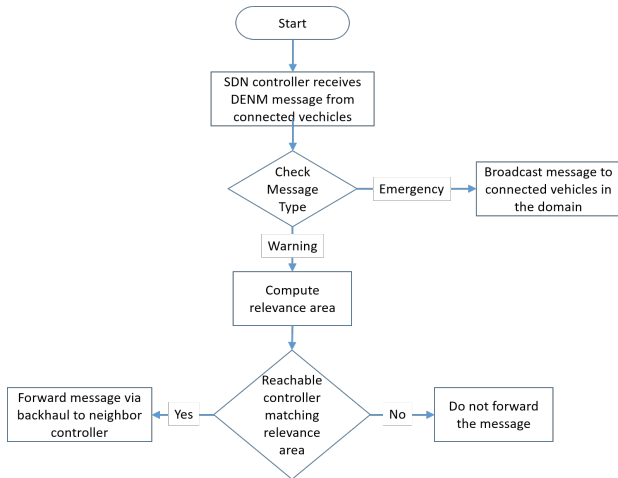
Start

SDN controller receives DENM message from connected vechicles

Check Message Type

Emergency

Broadcast message to connected vehicles in the domain

Warning

Compute relevance area

Reachable controller matching relevance area

Yes

Forward message via backhaul to neighbor controller

No

Do not forward the message